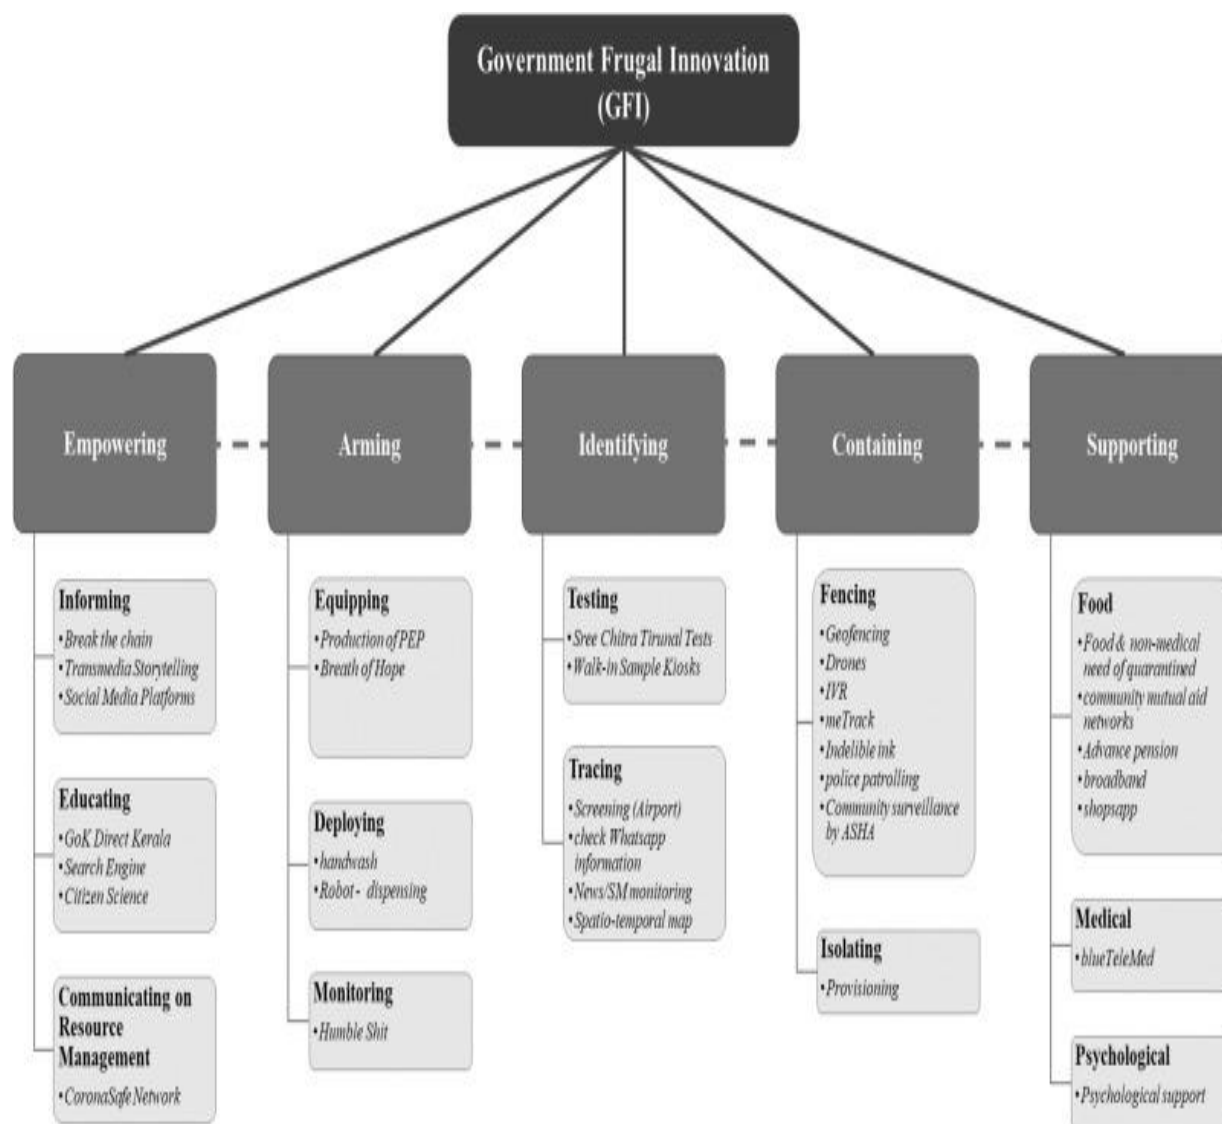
Government Frugal Innovation (GFI)

Empowering

Informing
•Break the chain
•Transmedia Storytelling
•Social Media Platforms

Educating
•GoK Direct Kerala
•Search Engine
•Citizen Science

Communicating on Resource Management
•CoronaSafe Network

Arming

Equipping
•Production of PEP
•Breath of Hope

Deploying
•handwash
•Robot - dispensing

Monitoring
•Humble Shit

Identifying

Testing
•Sree Chitra Tirunal Tests
•Walk-in Sample Kiosks

Tracing
•Screening (Airport)
•check Whatsapp information
•News/SM monitoring
•Spatio-temporal map

Containing

Fencing
•Geofencing
•Drones
•IVR
•meTrack
•Indelible ink
•police patrolling
•Community surveillance by ASHA

Isolating
•Provisioning

Supporting

Food
•Food & non-medical need of quarantined
•community mutual aid networks
•Advance pension
•broadband
•shopsapp

Medical
•blueTeleMed

Psychological
•Psychological support